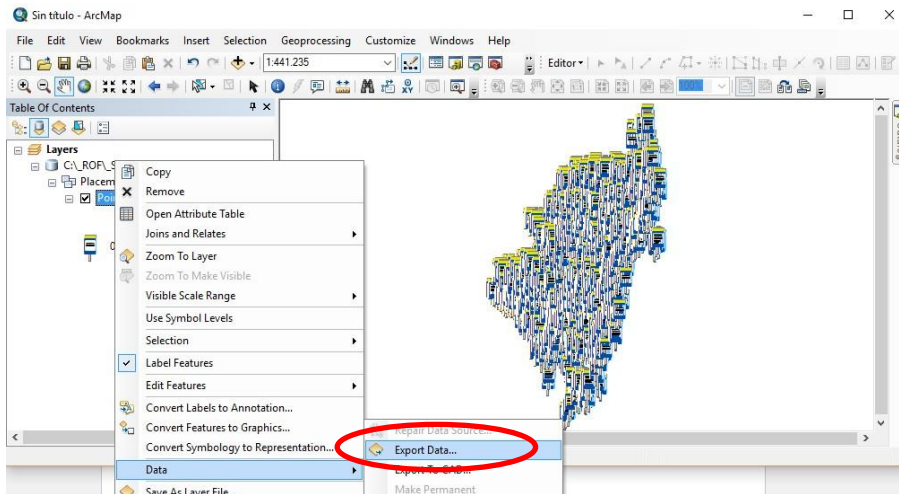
Sin título - ArcMap

File Edit View Bookmarks Insert Selection Geoprocessing Customize Windows Help

1:441.235

Editor▾

Table Of Contents

Layers

C:\_ROF\_S

Placem

Poi

0

Copy
Remove
Open Attribute Table
Joins and Relates
Zoom To Layer
Zoom To Make Visible
Visible Scale Range
Use Symbol Levels
Selection
Label Features
Edit Features
Convert Labels to Annotation...
Convert Features to Graphics...
Convert Symbology to Representation...
Data
Save As Layer File

Repair Data Source...
Export Data...
Export To CAD...
Make Permanent